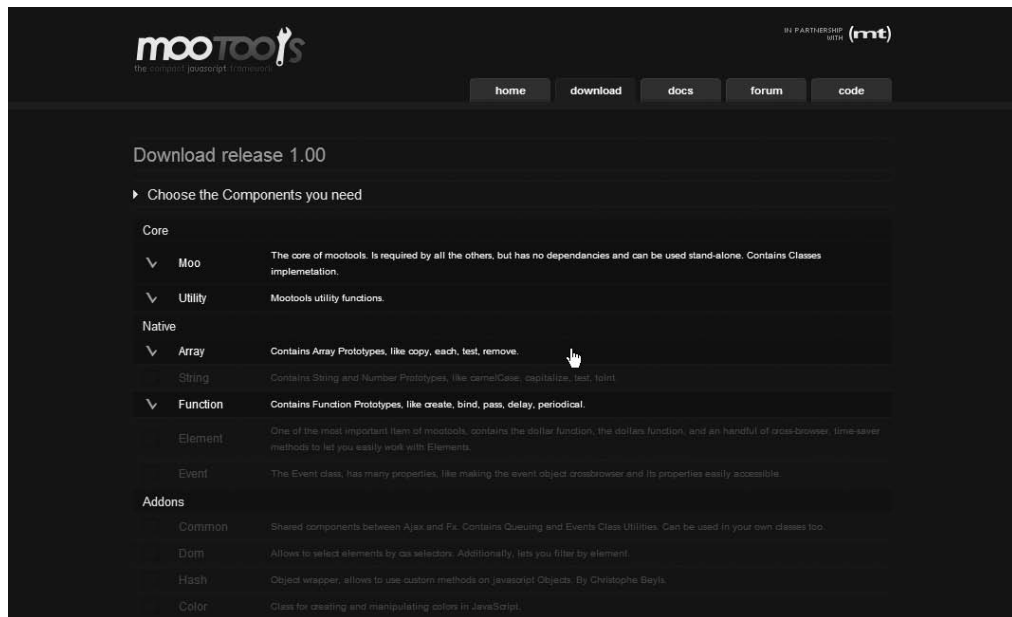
mooTools
the compact javascript framework

IN PARTNERSHIP WITH (mt)

home download docs forum code

Download release 1.00

Choose the Components you need

Core

| | | |
|---|---|---|
| V | Moo | The core of mootools. Is required by all the others, but has no dependancies and can be used stand-alone. Contains Classes implemetation. |
| V | Utility | Mootools utility functions. |

Native

| | | |
|---|---|---|
| V | Array | Contains Array Prototypes, like copy, each, test, remove. |
| | String | Contains String and Number Prototypes, like camelCase, capitalize, test, toInt. |
| V | Function | Contains Function Prototypes, like create, bind, pass, delay, periodical. |
| | Element | One of the most important item of mootools, contains the dollar function, the dollars function, and an handful of cross-browser, time-saver methods to let you easily work with Elements. |
| | Event | The Event class, has many properties, like making the event object crossbrowser and its properties easily accessible. |

Addons

| | | |
|---|---|---|
| | Common | Shared components between Ajax and Fx. Contains Queuing and Events Class Utilities. Can be used in your own classes too. |
| | Dom | Allows to select elements by css selectors. Additionally, lets you filter by element. |
| | Hash | Object wrapper, allows to use custom methods on javascript Objects. By Christophe Beyls. |
| | Color | Class for creating and manipulating colors in JavaScript. |